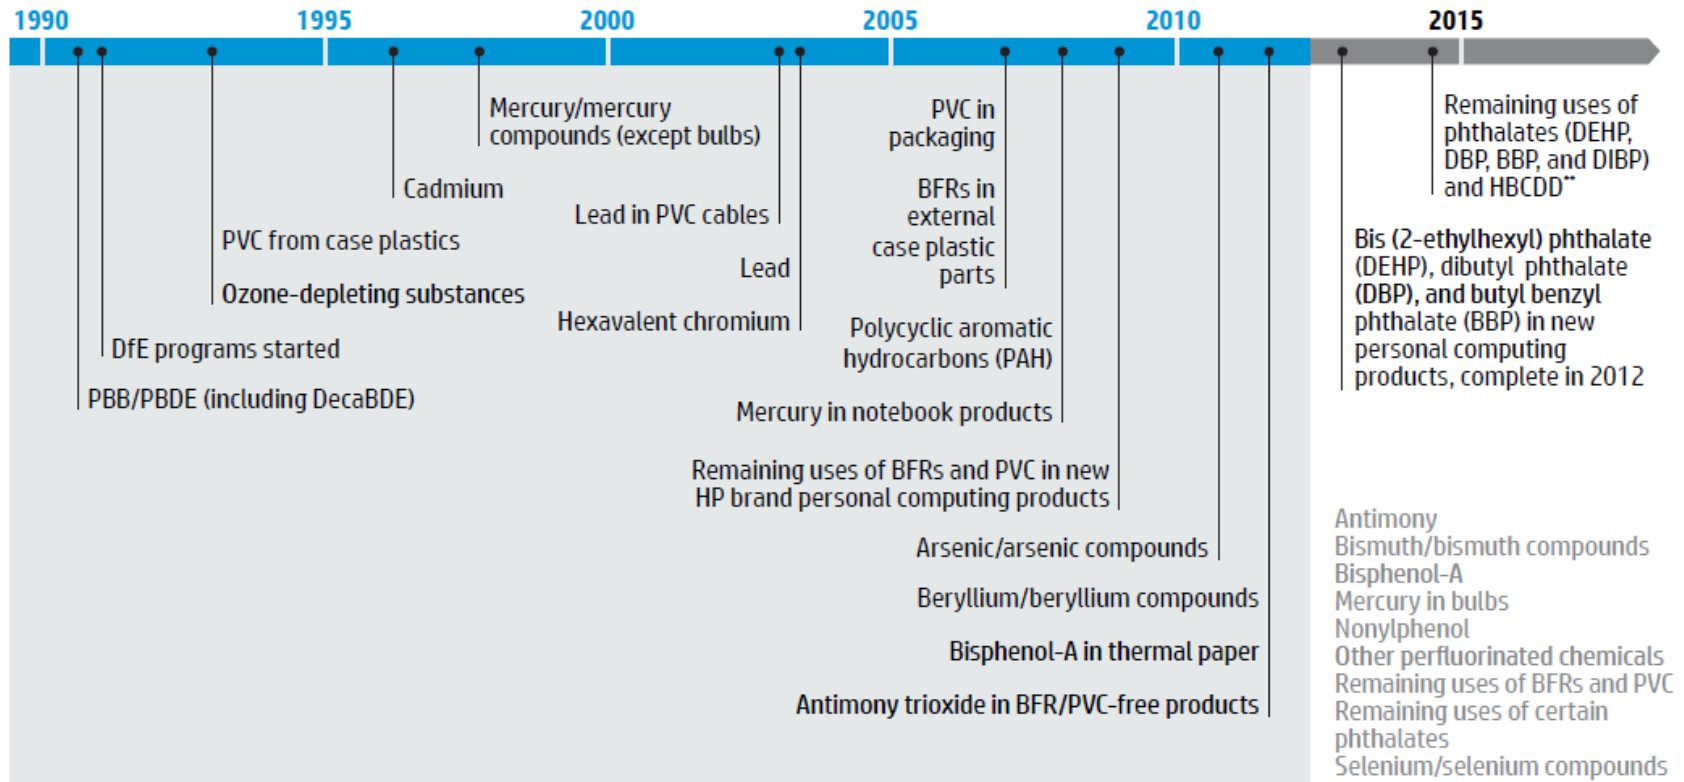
1990
1995
2000
2005
2010
2015

Mercury/mercury compounds (except bulbs)

Cadmium

PVC from case plastics

Ozone-depleting substances

DfE programs started

PBB/PBDE (including DecaBDE)

Lead in PVC cables

Lead

Hexavalent chromium

PVC in packaging

BFRs in external case plastic parts

Polycyclic aromatic hydrocarbons (PAH)

Mercury in notebook products

Remaining uses of BFRs and PVC in new HP brand personal computing products

Arsenic/arsenic compounds

Beryllium/beryllium compounds

Bisphenol-A in thermal paper

Antimony trioxide in BFR/PVC-free products

Remaining uses of phthalates (DEHP, DBP, BBP, and DIBP) and HBCDD**

Bis (2-ethylhexyl) phthalate (DEHP), dibutyl phthalate (DBP), and butyl benzyl phthalate (BBP) in new personal computing products, complete in 2012

Antimony
Bismuth/bismuth compounds
Bisphenol-A
Mercury in bulbs
Nonylphenol
Other perfluorinated chemicals
Remaining uses of BFRs and PVC
Remaining uses of certain phthalates
Selenium/selenium compounds